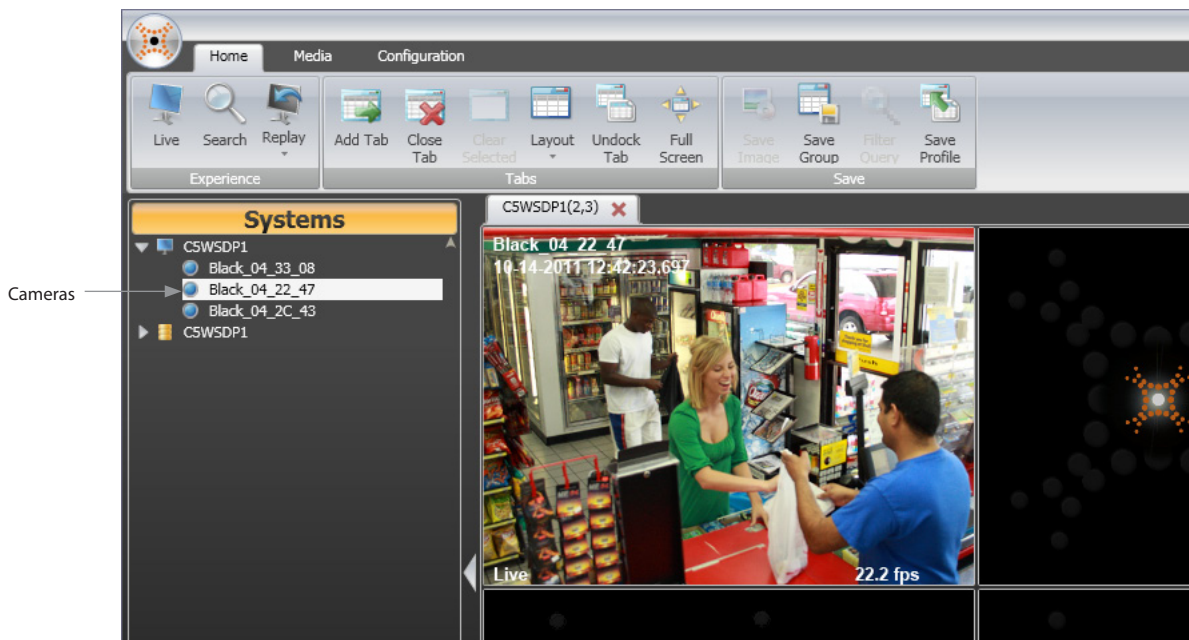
Home Media Configuration

Live Search Replay

Experience

Add Tab Close Tab Clear Selected Layout Undock Tab Full Screen

Tabs

Save Image Save Group Filter Query Save Profile

Save

Systems

C5WSDP1

Black_04_33_08

Black_04_22_47

Black_04_2C_43

C5WSDP1

Cameras

C5WSDP1(2,3)

Black_04_22_47

10-14-2011 12:42:23.697

Live

22.2 fps